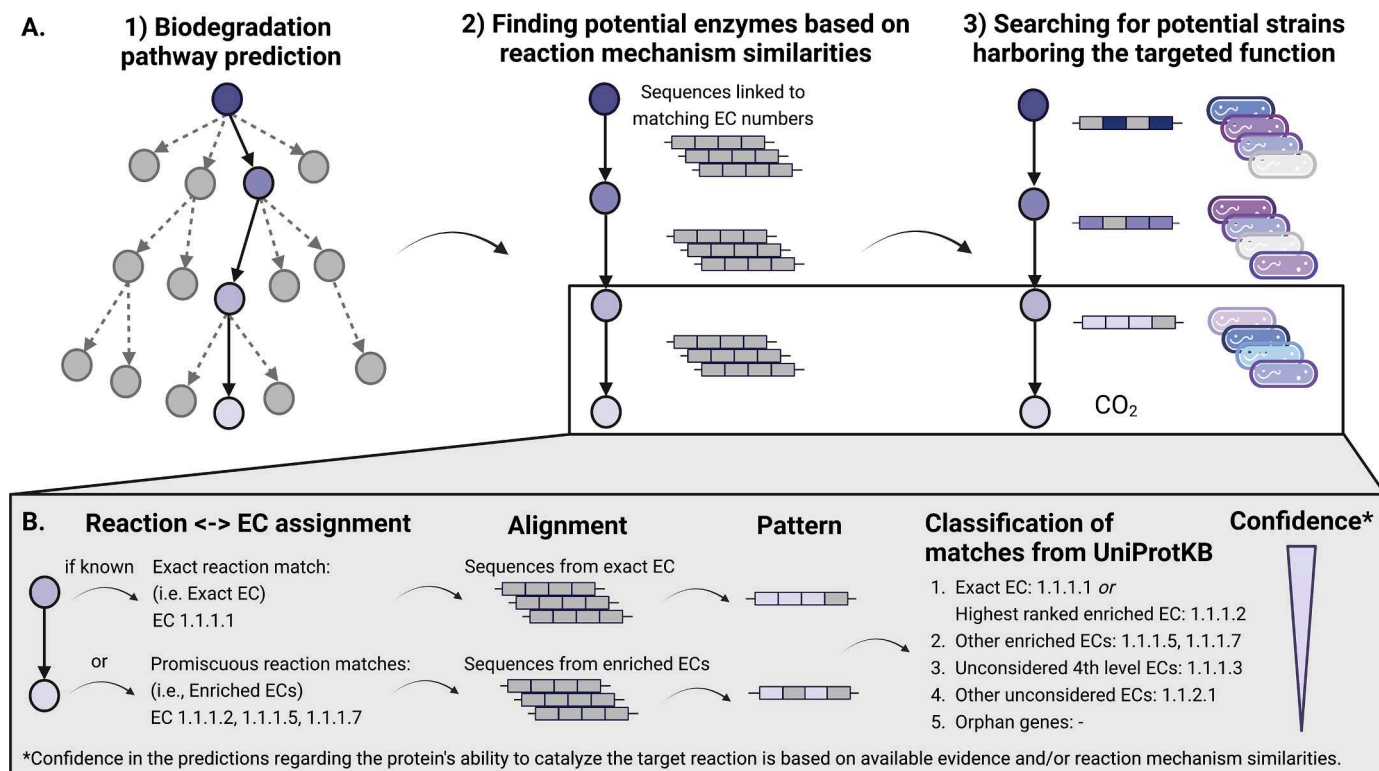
A.

1) Biodegradation pathway prediction

2) Finding potential enzymes based on reaction mechanism similarities

Sequences linked to matching EC numbers

3) Searching for potential strains harboring the targeted function

$CO_2$

B.

Reaction <-> EC assignment

if known

Exact reaction match: (i.e. Exact EC) EC 1.1.1.1

or

Promiscuous reaction matches: (i.e., Enriched ECs) EC 1.1.1.2, 1.1.1.5, 1.1.1.7

Alignment

Sequences from exact EC

Sequences from enriched ECs

Pattern

Classification of matches from UniProtKB

1. Exact EC: 1.1.1.1 *or* Highest ranked enriched EC: 1.1.1.2
2. Other enriched ECs: 1.1.1.5, 1.1.1.7
3. Unconsidered 4th level ECs: 1.1.1.3
4. Other unconsidered ECs: 1.1.2.1
5. Orphan genes: -

Confidence*

*Confidence in the predictions regarding the protein's ability to catalyze the target reaction is based on available evidence and/or reaction mechanism similarities.